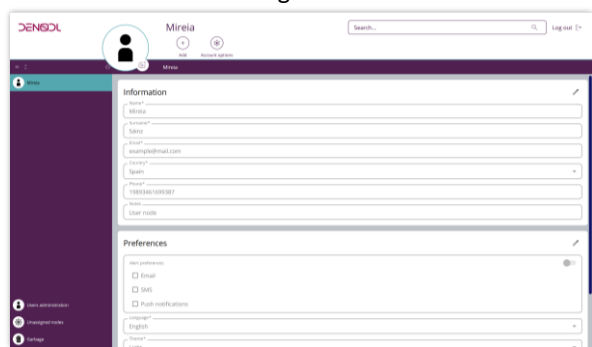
DENODL

Mireia

Add Account options

Search... Log out

Mireia

Mireia

Information

Name*
Mireia

Surname*
Sáinz

Email*
example@mail.com

Country*
Spain

Phone*
15893461699387

Notes
User node

Preferences

Alert preferences
☐ Email
☐ SMS
☐ Push notifications

Language*
English

Theme*
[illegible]

Users administration

Unassigned nodes

Garbage